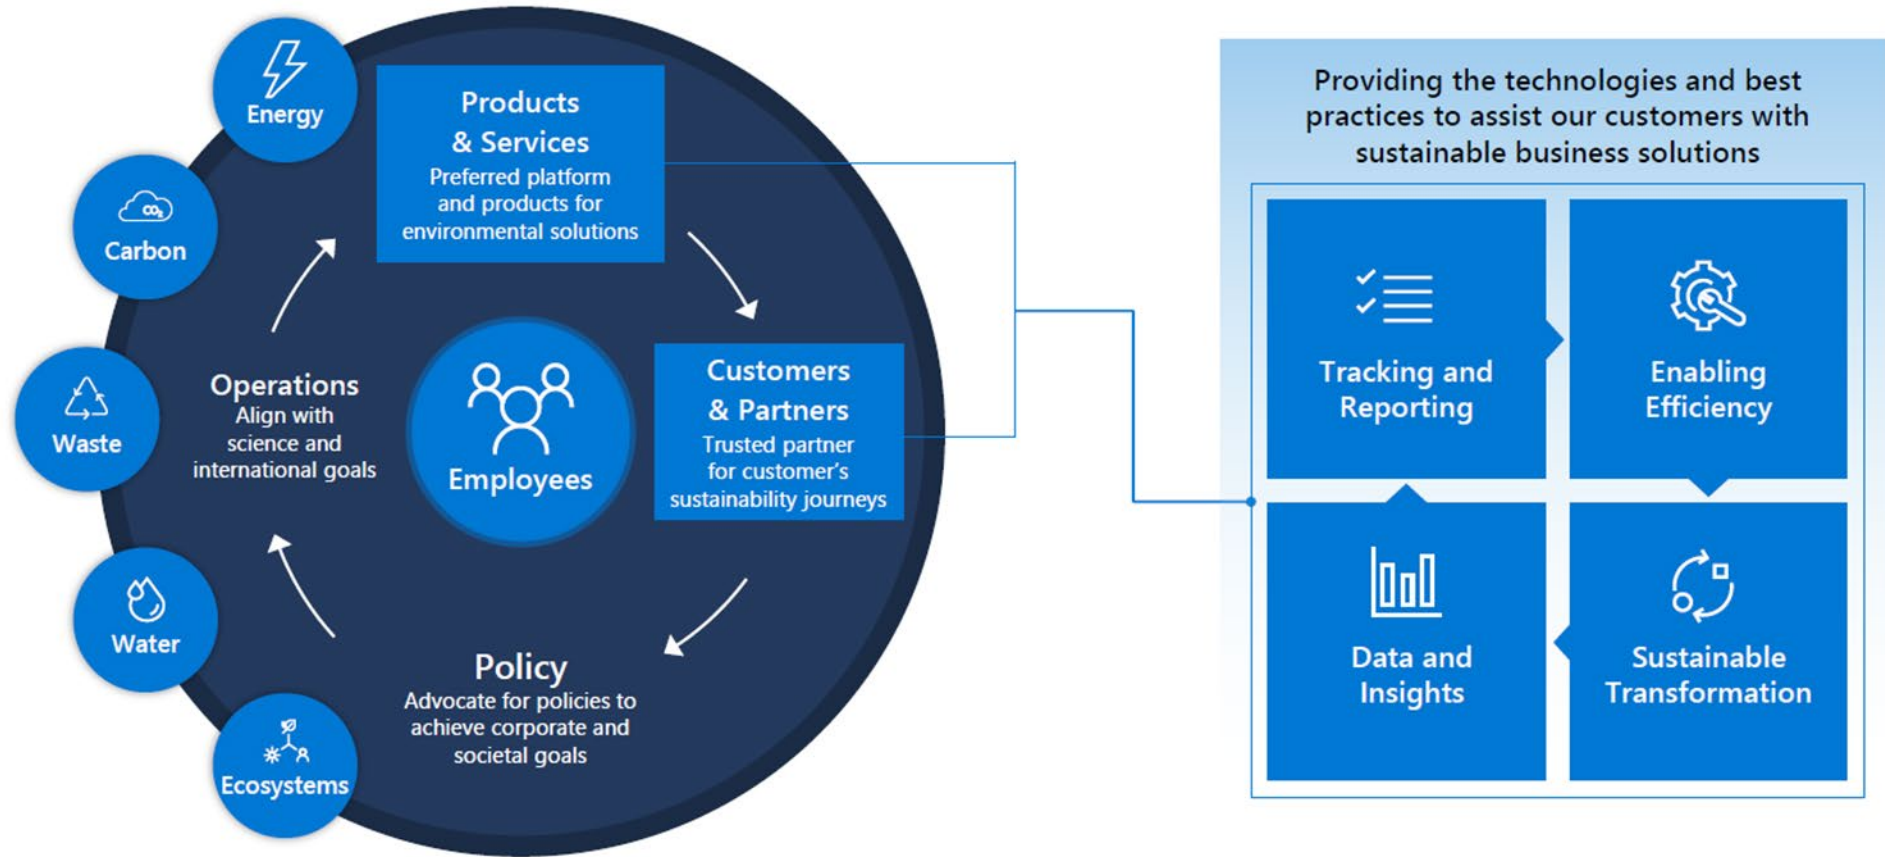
Energy

Carbon

Waste

Water

Ecosystems

Products & Services
Preferred platform and products for environmental solutions

Customers & Partners
Trusted partner for customer's sustainability journeys

Policy
Advocate for policies to achieve corporate and societal goals

Operations
Align with science and international goals

Employees

Providing the technologies and best practices to assist our customers with sustainable business solutions

Tracking and Reporting

Enabling Efficiency

Data and Insights

Sustainable Transformation